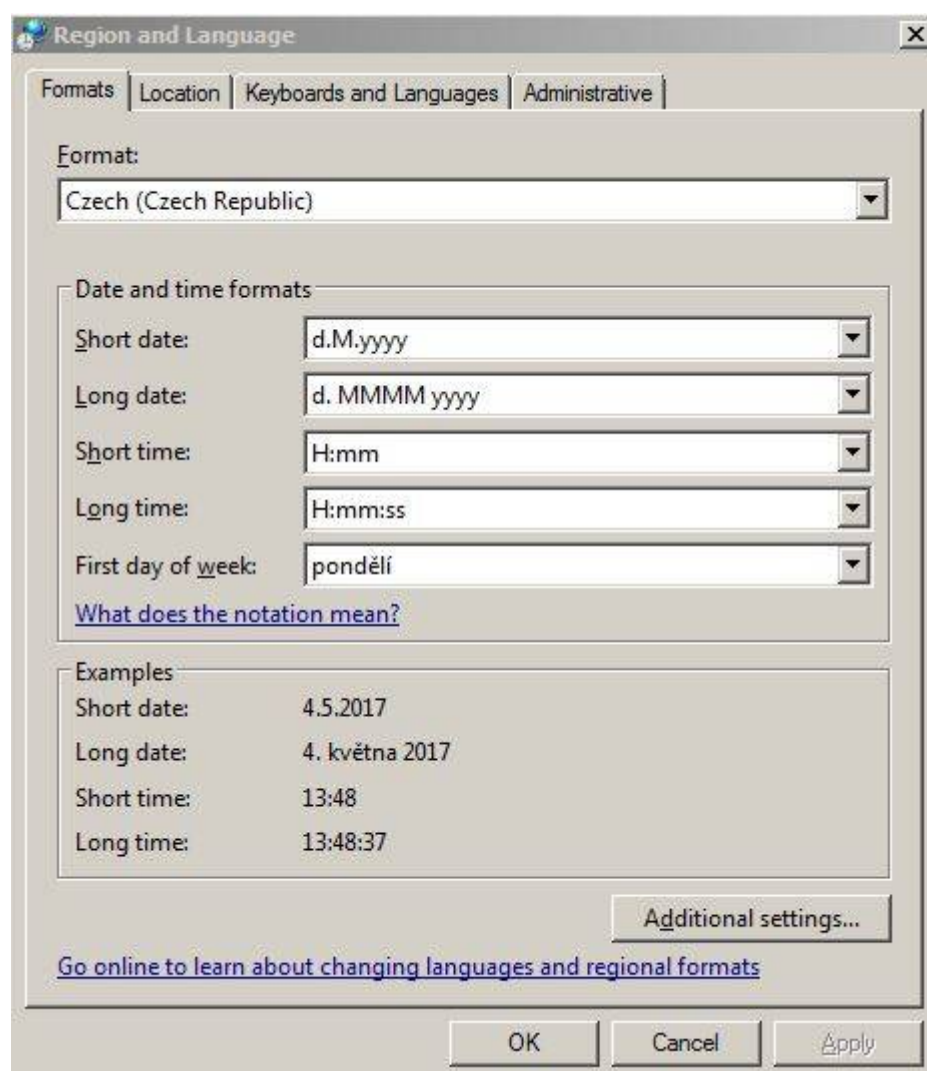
Region and Language

Formats | Location | Keyboards and Languages | Administrative

Format:
Czech (Czech Republic)

Date and time formats
Short date: d.M.yyyy
Long date: d. MMMM yyyy
Short time: H:mm
Long time: H:mm:ss
First day of week: pondělí
What does the notation mean?

Examples
Short date: 4.5.2017
Long date: 4. května 2017
Short time: 13:48
Long time: 13:48:37

Additional settings...

Go online to learn about changing languages and regional formats

OK Cancel Apply